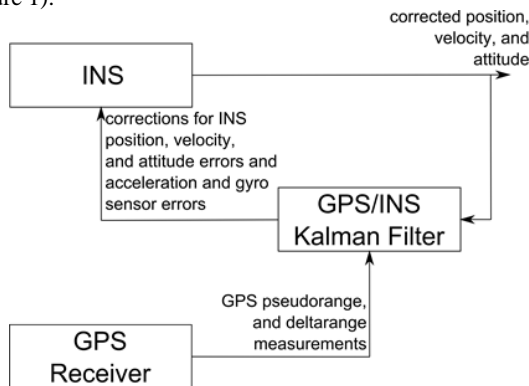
ure 1).

corrected position, velocity, and attitude

INS

corrections for INS position, velocity, and attitude errors and acceleration and gyro sensor errors

GPS/INS Kalman Filter

GPS pseudorange, and deltarange measurements

GPS Receiver